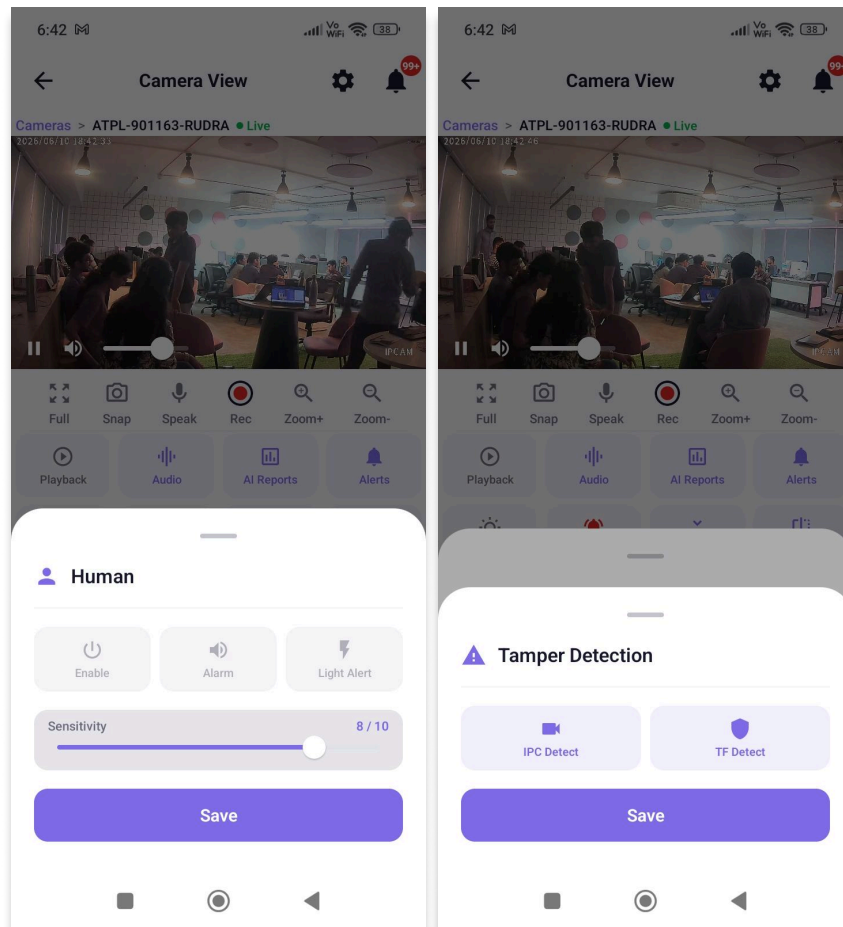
6:42 M
Vo WiFi 38
Camera View
99+
Cameras > ATPL-901163-RUDRA • Live
2025/06/10 18:42:33
IPCAM
Full
Snap
Speak
Rec
Zoom+
Zoom-
Playback
Audio
AI Reports
Alerts

Human
Enable
Alarm
Light Alert
Sensitivity
8 / 10
Save

6:42 M
Vo WiFi 38
Camera View
99+
Cameras > ATPL-901163-RUDRA • Live
2025/06/10 18:42:46
IPCAM
Full
Snap
Speak
Rec
Zoom+
Zoom-
Playback
Audio
AI Reports
Alerts

Tamper Detection
IPC Detect
TF Detect
Save